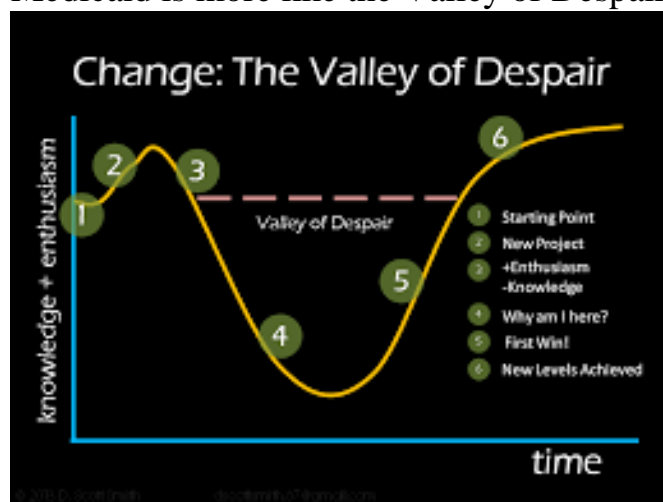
Medicaid is more like the Valley of Despair

Change: The Valley of Despair

knowledge + enthusiasm

1
2
3
4
5
6

Valley of Despair

1 Starting Point
2 New Project
3 +Enthusiasm -Knowledge
4 Why am I here?
5 First Win!
6 New Levels Achieved

time

© 2011 D. Scott Smith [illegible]